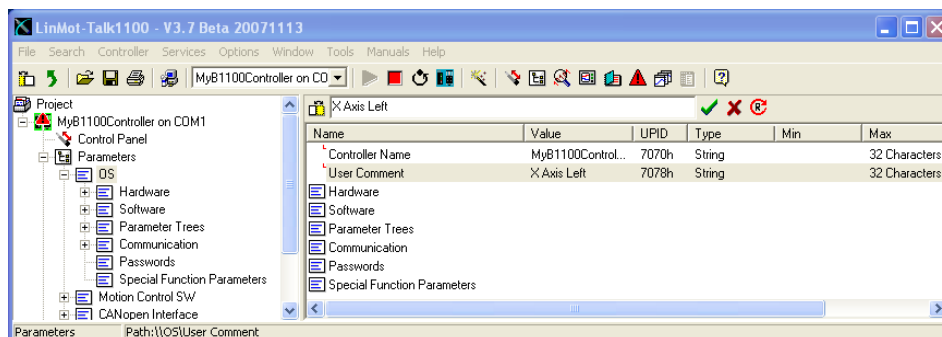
LinMot-Talk1100 - V3.7 Beta 20071113

File Search Controller Services Options Window Tools Manuals Help

MyB1100Controller on CO

Project
MyB1100Controller on COM1
Control Panel
Parameters
OS
Hardware
Software
Parameter Trees
Communication
Passwords
Special Function Parameters
Motion Control SW
CANopen Interface

X Axis Left

| Name | Value | UPID | Type | Min | Max |
|---|---|---|---|---|---|
| Controller Name | MyB1100Control... | 7070h | String | | 32 Characters |
| User Comment | X Axis Left | 7078h | String | | 32 Characters |
| Hardware | | | | | |
| Software | | | | | |
| Parameter Trees | | | | | |
| Communication | | | | | |
| Passwords | | | | | |
| Special Function Parameters | | | | | |

Parameters Path:\\OS\User Comment